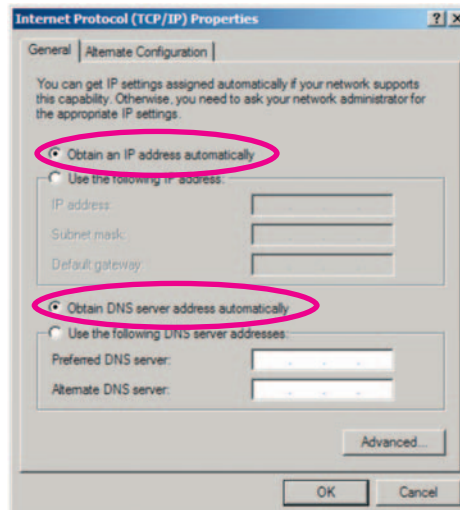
Internet Protocol (TCP/IP) Properties

?
X

General
Alternate Configuration

You can get IP settings assigned automatically if your network supports this capability. Otherwise, you need to ask your network administrator for the appropriate IP settings.

Obtain an IP address automatically

Use the following IP address:

IP address:

Subnet mask:

Default gateway:

Obtain DNS server address automatically

Use the following DNS server addresses:

Preferred DNS server:

Alternate DNS server:

Advanced...

OK
Cancel